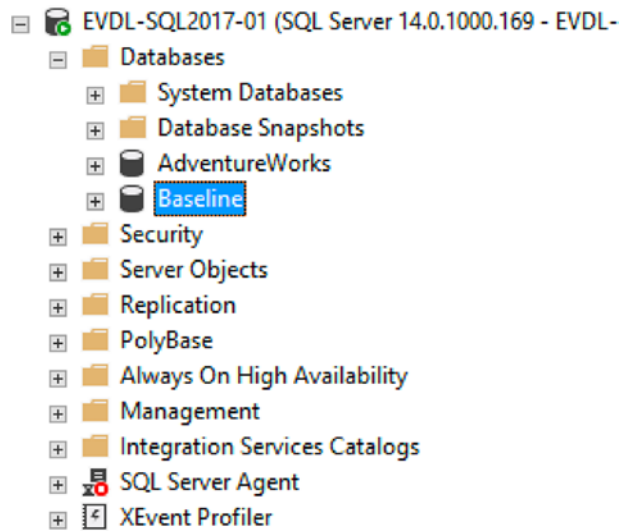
EVDL-SQL2017-01 (SQL Server 14.0.1000.169 - EVDL-
Databases
System Databases
Database Snapshots
AdventureWorks
Baseline
Security
Server Objects
Replication
PolyBase
Always On High Availability
Management
Integration Services Catalogs
SQL Server Agent
XEvent Profiler